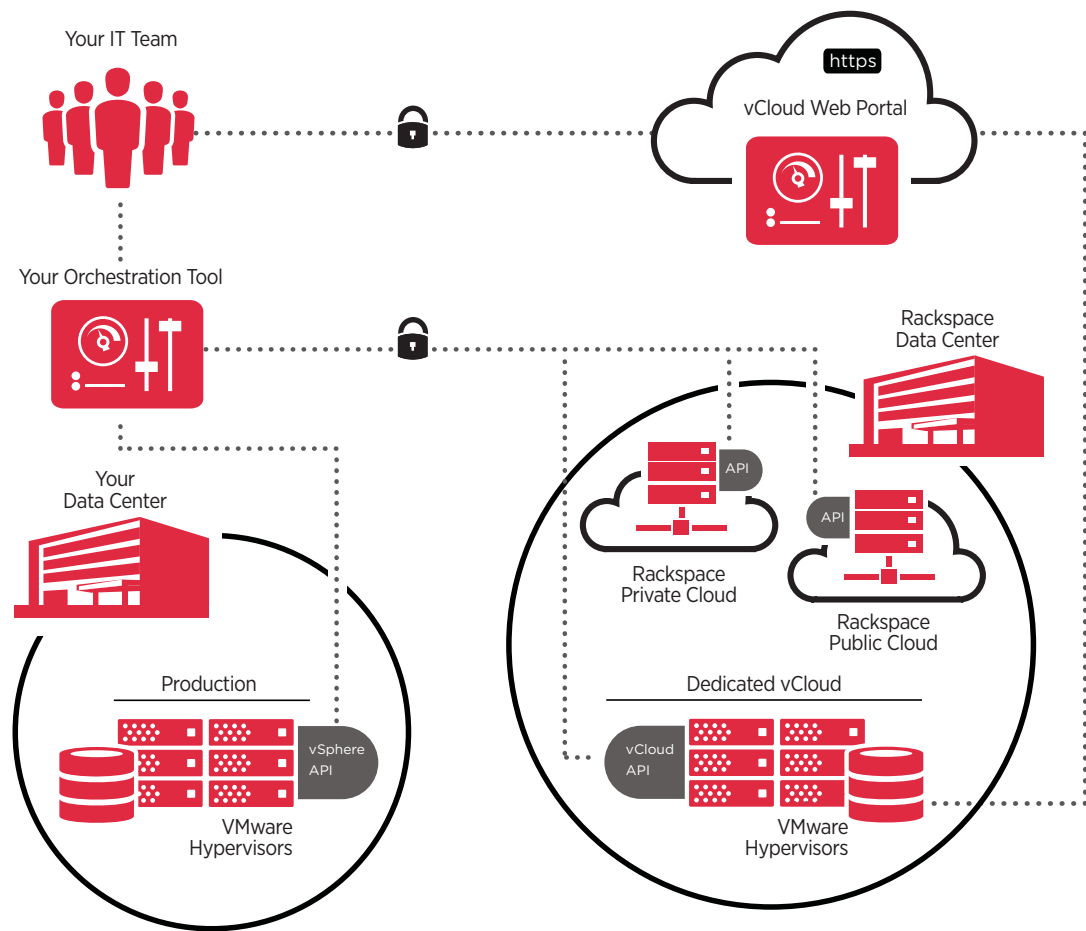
Your IT Team

https

vCloud Web Portal

Your Orchestration Tool

Rackspace Data Center

Your Data Center

API

API

Rackspace Private Cloud

Rackspace Public Cloud

Production

vSphere API

VMware Hypervisors

Dedicated vCloud

vCloud API

VMware Hypervisors